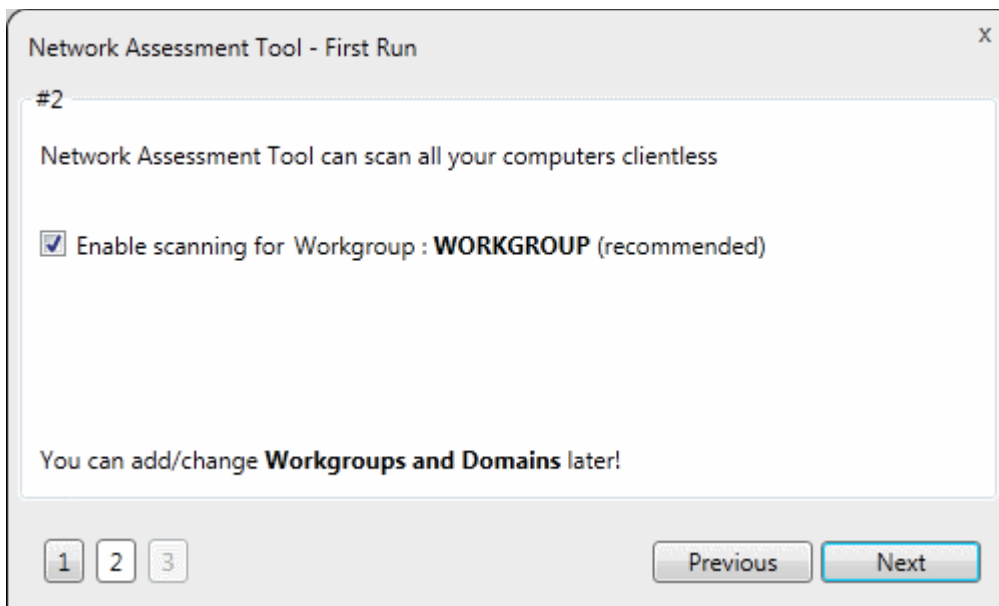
Network Assessment Tool - First Run

x

#2

Network Assessment Tool can scan all your computers clientless

Enable scanning for Workgroup : **WORKGROUP** (recommended)

You can add/change **Workgroups and Domains** later!

1 2 3

Previous

Next